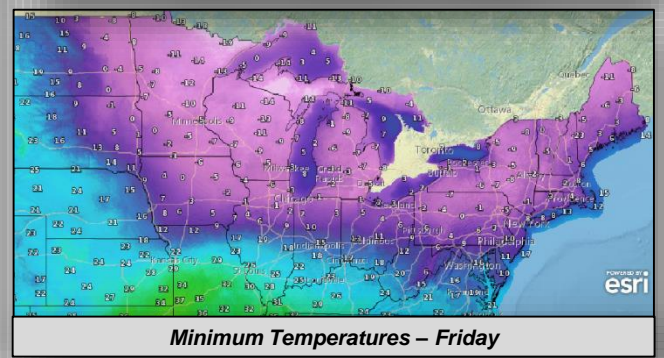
Ottawa
Toronto
Minneapolis
Milwaukee
Chicago
Detroit
Buffalo
Kansas City
St. Louis
Indianapolis
Cincinnati
Pittsburgh
Philadelphia
New York
Washington
Boston
POWERED BY
esri
Minimum Temperatures – Friday